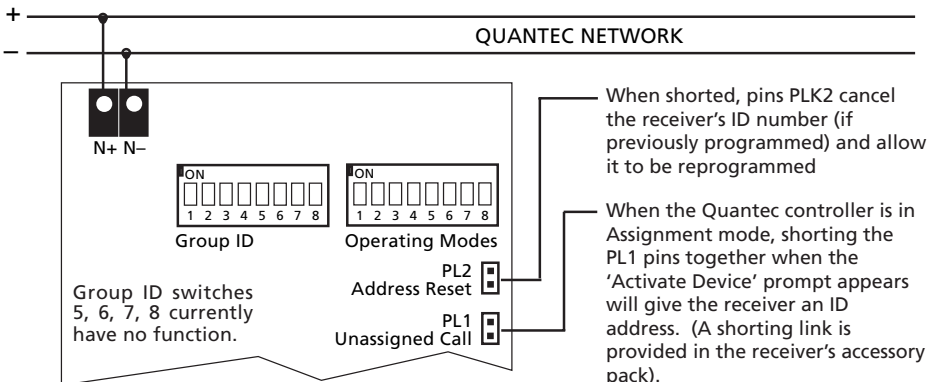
+
–
QUANTEC NETWORK

N+ N–

ON
1 2 3 4 5 6 7 8
Group ID

ON
1 2 3 4 5 6 7 8
Operating Modes

PL2
Address Reset

PL1
Unassigned Call

Group ID switches 5, 6, 7, 8 currently have no function.

When shorted, pins PLK2 cancel the receiver's ID number (if previously programmed) and allow it to be reprogrammed

When the Quantec controller is in Assignment mode, shorting the PL1 pins together when the 'Activate Device' prompt appears will give the receiver an ID address. (A shorting link is provided in the receiver's accessory pack).